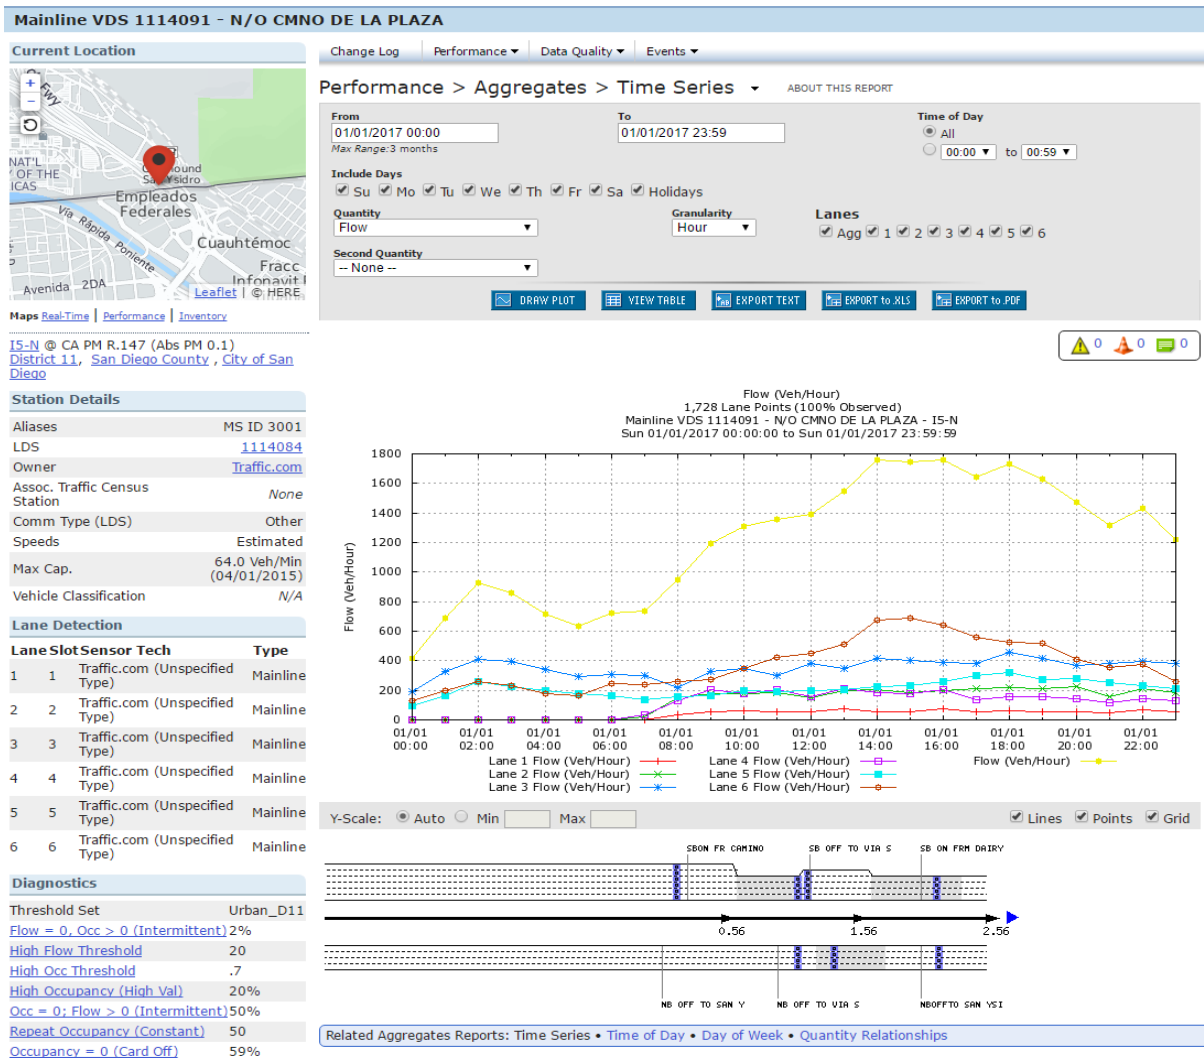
Mainline VDS 1114091 - N/O CMNO DE LA PLAZA

Current Location

Fwy
NAT'L OF THE ICAS
Empleados Federales
Via Rápida Poniente
Cuauhtémoc
Fracc Infonavit
Avenida 2DA
Leaflet | © HERE

Maps Real-Time | Performance | Inventory

I5-N @ CA PM R.147 (Abs PM 0.1)
District 11, San Diego County, City of San Diego

Station Details

| | |
|---|---|
| Aliases | MS ID 3001 |
| LDS | 1114084 |
| Owner | Traffic.com |
| Assoc. Traffic Census Station | None |
| Comm Type (LDS) | Other |
| Speeds | Estimated |
| Max Cap. | 64.0 Veh/Min (04/01/2015) |
| Vehicle Classification | N/A |

Lane Detection

| Lane | Slot | Sensor Tech | Type |
|---|---|---|---|
| 1 | 1 | Traffic.com (Unspecified Type) | Mainline |
| 2 | 2 | Traffic.com (Unspecified Type) | Mainline |
| 3 | 3 | Traffic.com (Unspecified Type) | Mainline |
| 4 | 4 | Traffic.com (Unspecified Type) | Mainline |
| 5 | 5 | Traffic.com (Unspecified Type) | Mainline |
| 6 | 6 | Traffic.com (Unspecified Type) | Mainline |

Diagnostics

| | |
|---|---|
| Threshold Set | Urban_D11 |
| Flow = 0, Occ > 0 (Intermittent) | 2% |
| High Flow Threshold | 20 |
| High Occ Threshold | .7 |
| High Occupancy (High Val) | 20% |
| Occ = 0; Flow > 0 (Intermittent) | 50% |
| Repeat Occupancy (Constant) | 50 |
| Occupancy = 0 (Card Off) | 59% |

Change Log | Performance ▾ | Data Quality ▾ | Events ▾

Performance > Aggregates > Time Series ▾ ABOUT THIS REPORT

From 01/01/2017 00:00 Max Range:3 months
To 01/01/2017 23:59
Time of Day All 00:00 to 00:59

Include Days Su Mo Tu We Th Fr Sa Holidays

Quantity Flow
Granularity Hour
Lanes Agg 1 2 3 4 5 6
Second Quantity -- None --

DRAW PLOT VIEW TABLE EXPORT TEXT EXPORT to .XLS EXPORT to .PDF

0 0 0

Flow (Veh/Hour)
1,728 Lane Points (100% Observed)
Mainline VDS 1114091 - N/O CMNO DE LA PLAZA - I5-N
Sun 01/01/2017 00:00:00 to Sun 01/01/2017 23:59:59

Flow (Veh/Hour)
1800 1600 1400 1200 1000 800 600 400 200 0
01/01 00:00 01/01 02:00 01/01 04:00 01/01 06:00 01/01 08:00 01/01 10:00 01/01 12:00 01/01 14:00 01/01 16:00 01/01 18:00 01/01 20:00 01/01 22:00

Lane 1 Flow (Veh/Hour) Lane 2 Flow (Veh/Hour) Lane 3 Flow (Veh/Hour) Lane 4 Flow (Veh/Hour) Lane 5 Flow (Veh/Hour) Lane 6 Flow (Veh/Hour) Flow (Veh/Hour)

Y-Scale: Auto Min Max Lines Points Grid

SBON FR CAMINO SB OFF TO VIA S SB ON FRM DAIRY
0.56 1.56 2.56
NB OFF TO SAN Y NB OFF TO VIA S NBOFFTO SAN YSI

Related Aggregates Reports: Time Series • Time of Day • Day of Week • Quantity Relationships